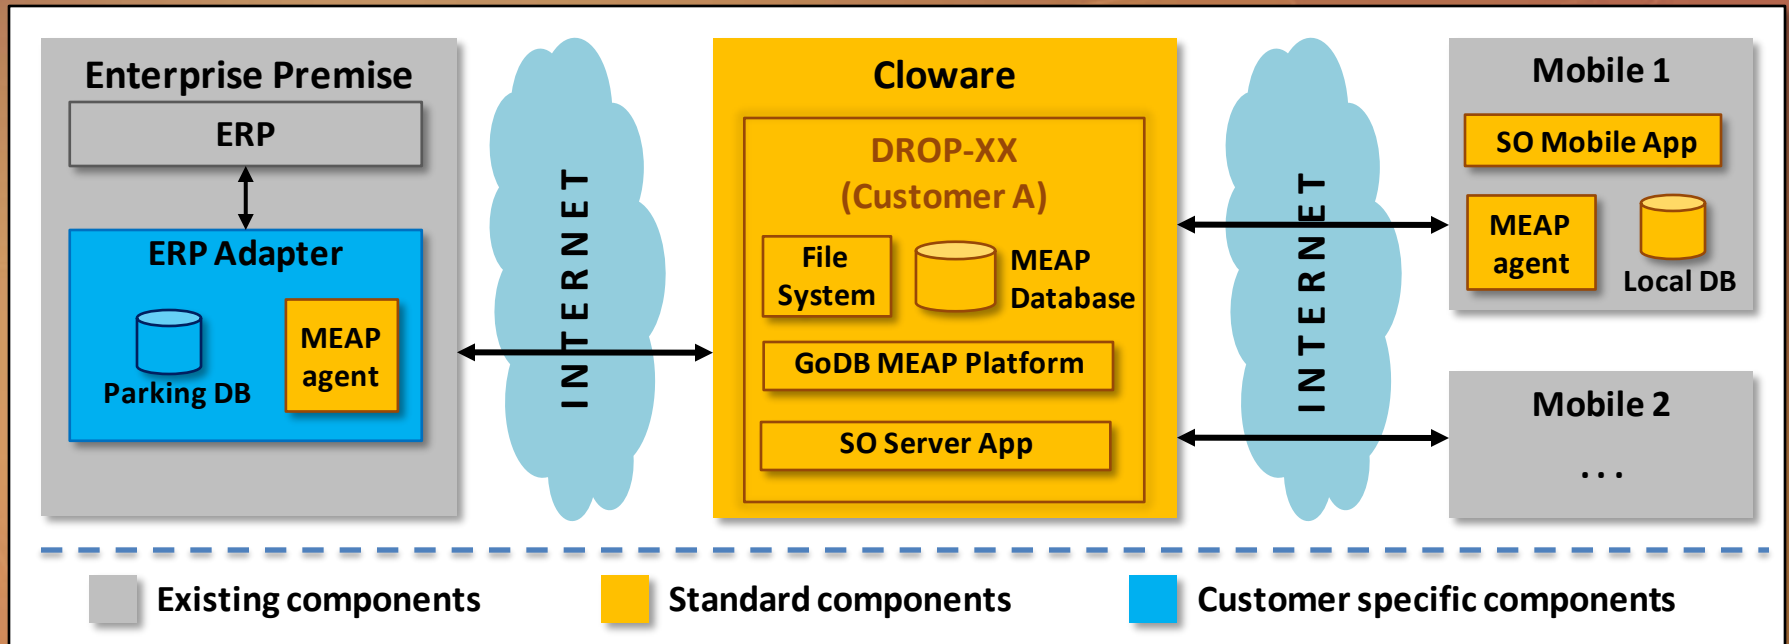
Enterprise Premise

ERP

ERP Adapter

Parking DB

MEAP agent

INTERNET

Cloware

DROP-XX (Customer A)

File System

MEAP Database

GoDB MEAP Platform

SO Server App

INTERNET

Mobile 1

SO Mobile App

MEAP agent

Local DB

Mobile 2

...

Existing components

Standard components

Customer specific components